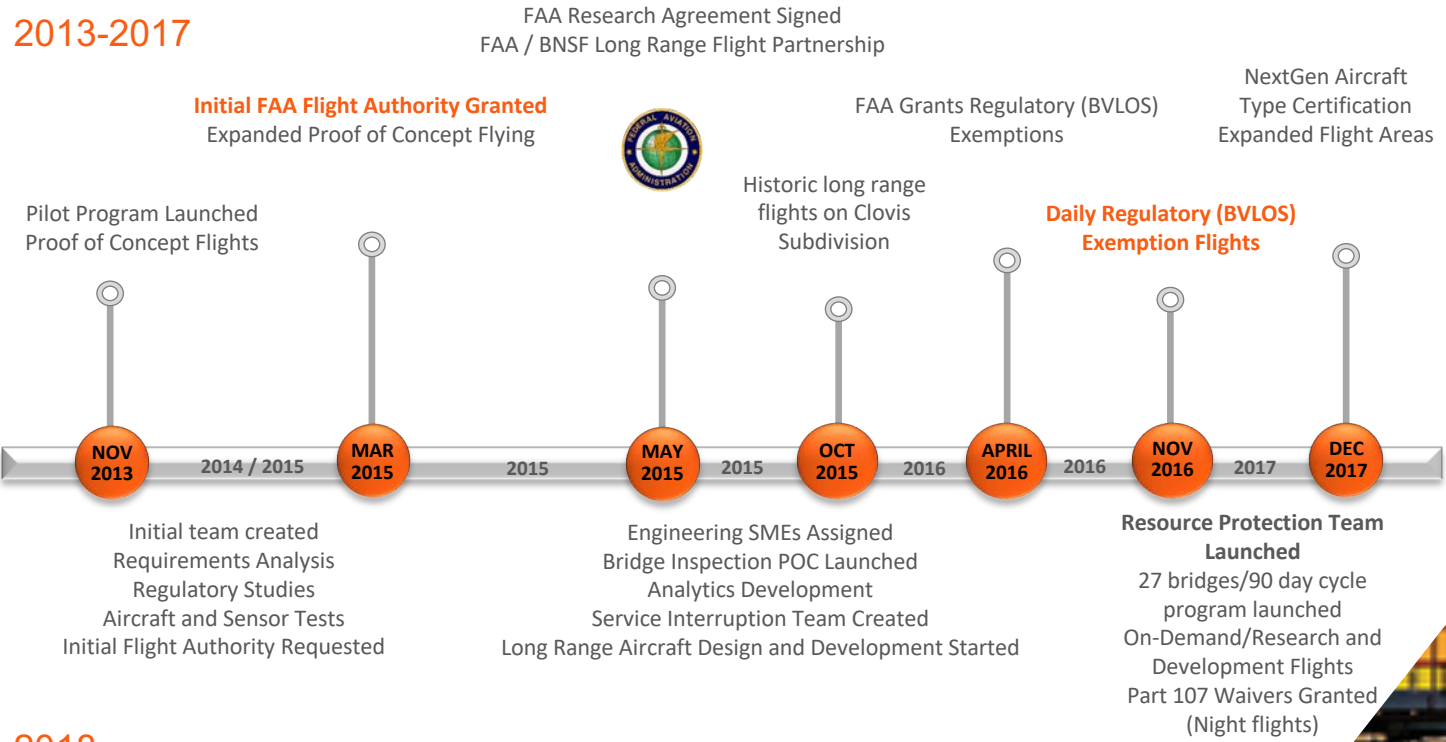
2013-2017

FAA Research Agreement Signed
FAA / BNSF Long Range Flight Partnership

Initial FAA Flight Authority Granted
Expanded Proof of Concept Flying

FAA Grants Regulatory (BVLOS) Exemptions

NextGen Aircraft
Type Certification
Expanded Flight Areas

FEDERAL AVIATION ADMINISTRATION

Historic long range flights on Clovis Subdivision

Pilot Program Launched
Proof of Concept Flights

Daily Regulatory (BVLOS) Exemption Flights

NOV 2013

2014 / 2015

MAR 2015

2015

MAY 2015

2015

OCT 2015

2016

APRIL 2016

2016

NOV 2016

2017

DEC 2017

Initial team created
Requirements Analysis
Regulatory Studies
Aircraft and Sensor Tests
Initial Flight Authority Requested

Engineering SMEs Assigned
Bridge Inspection POC Launched
Analytics Development
Service Interruption Team Created
Long Range Aircraft Design and Development Started

Resource Protection Team Launched
27 bridges/90 day cycle program launched
On-Demand/Research and Development Flights
Part 107 Waivers Granted (Night flights)

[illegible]